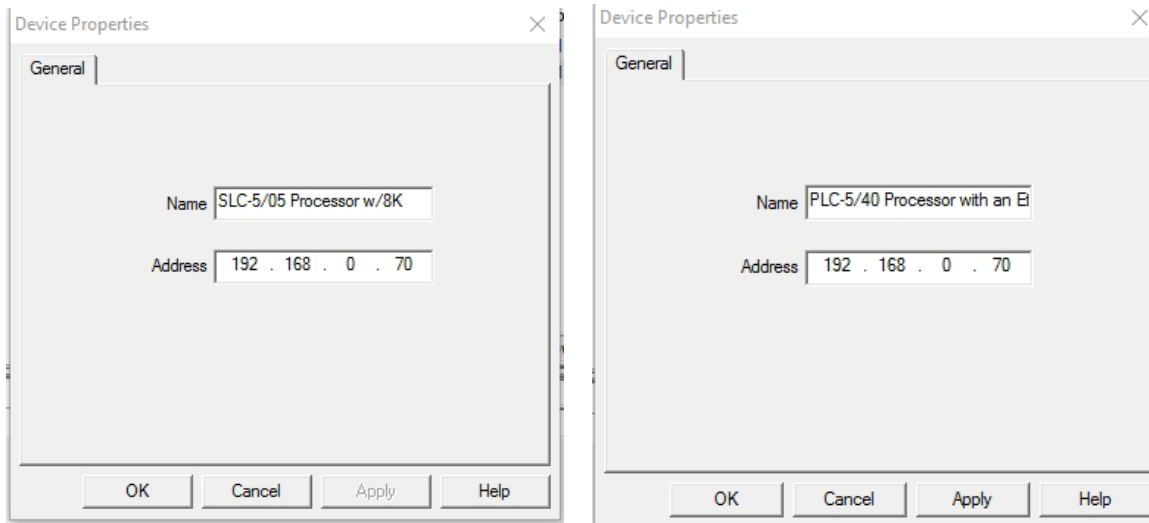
Device Properties

×

General

Name SLC-5/05 Processor w/8K

Address 192 . 168 . 0 . 70

OK Cancel Apply Help

Device Properties

×

General

Name PLC-5/40 Processor with an Et

Address 192 . 168 . 0 . 70

OK Cancel Apply Help